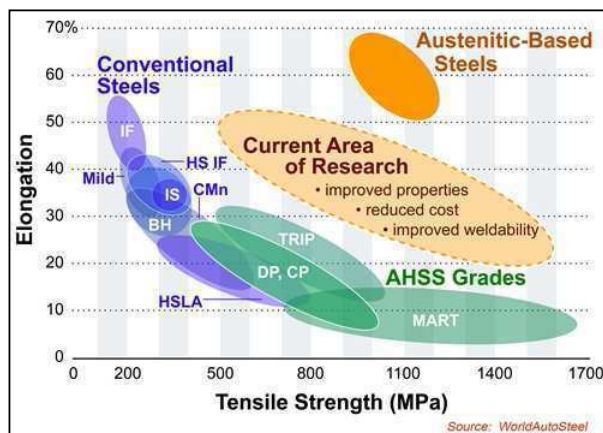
70%
60
50
40
30
20
10
0

Elongation

Conventional Steels

Austenitic-Based Steels

IF
HS IF
Mild
IS
CMn
BH

Current Area of Research
• improved properties
• reduced cost
• improved weldability

TRIP
DP, CP
HSLA
AHSS Grades
MART

0 200 500 800 1100 1400 1700

Tensile Strength (MPa)

Source: WorldAutoSteel